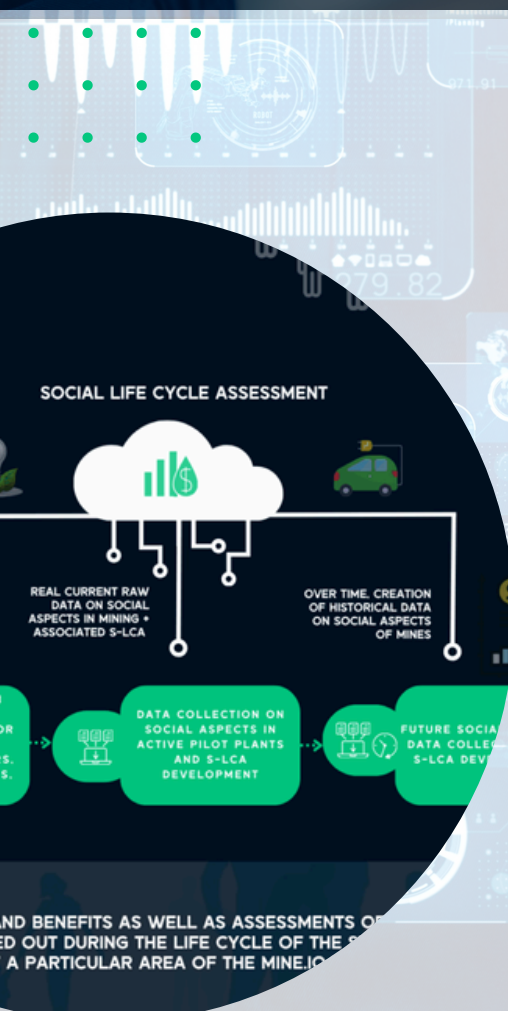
Planning

971.91

979.82

SOCIAL LIFE CYCLE ASSESSMENT

$

REAL CURRENT RAW DATA ON SOCIAL ASPECTS IN MINING + ASSOCIATED S-LCA

OVER TIME, CREATION OF HISTORICAL DATA ON SOCIAL ASPECTS OF MINES

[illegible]OR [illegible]S. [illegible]S.

DATA COLLECTION ON SOCIAL ASPECTS IN ACTIVE PILOT PLANTS AND S-LCA DEVELOPMENT

FUTURE SOCIA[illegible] DATA COLLEC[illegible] S-LCA DEV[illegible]

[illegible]AND BENEFITS AS WELL AS ASSESSMENTS O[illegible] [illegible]ED OUT DURING THE LIFE CYCLE OF THE S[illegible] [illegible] A PARTICULAR AREA OF THE MINE.IO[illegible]